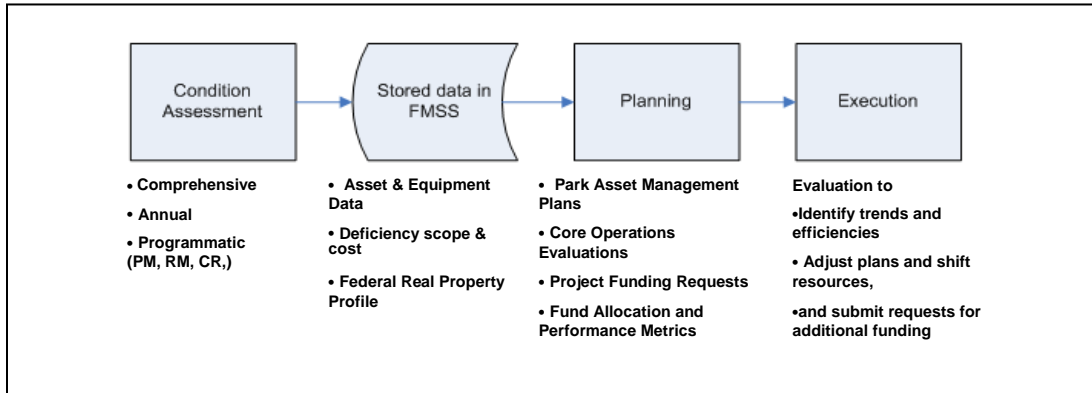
Condition Assessment

• Comprehensive

• Annual

• Programmatic (PM, RM, CR,)

Stored data in FMSS

• Asset & Equipment Data

• Deficiency scope & cost

• Federal Real Property Profile

Planning

• Park Asset Management Plans

• Core Operations Evaluations

• Project Funding Requests

• Fund Allocation and Performance Metrics

Execution

Evaluation to

•Identify trends and efficiencies

• Adjust plans and shift resources,

•and submit requests for additional funding